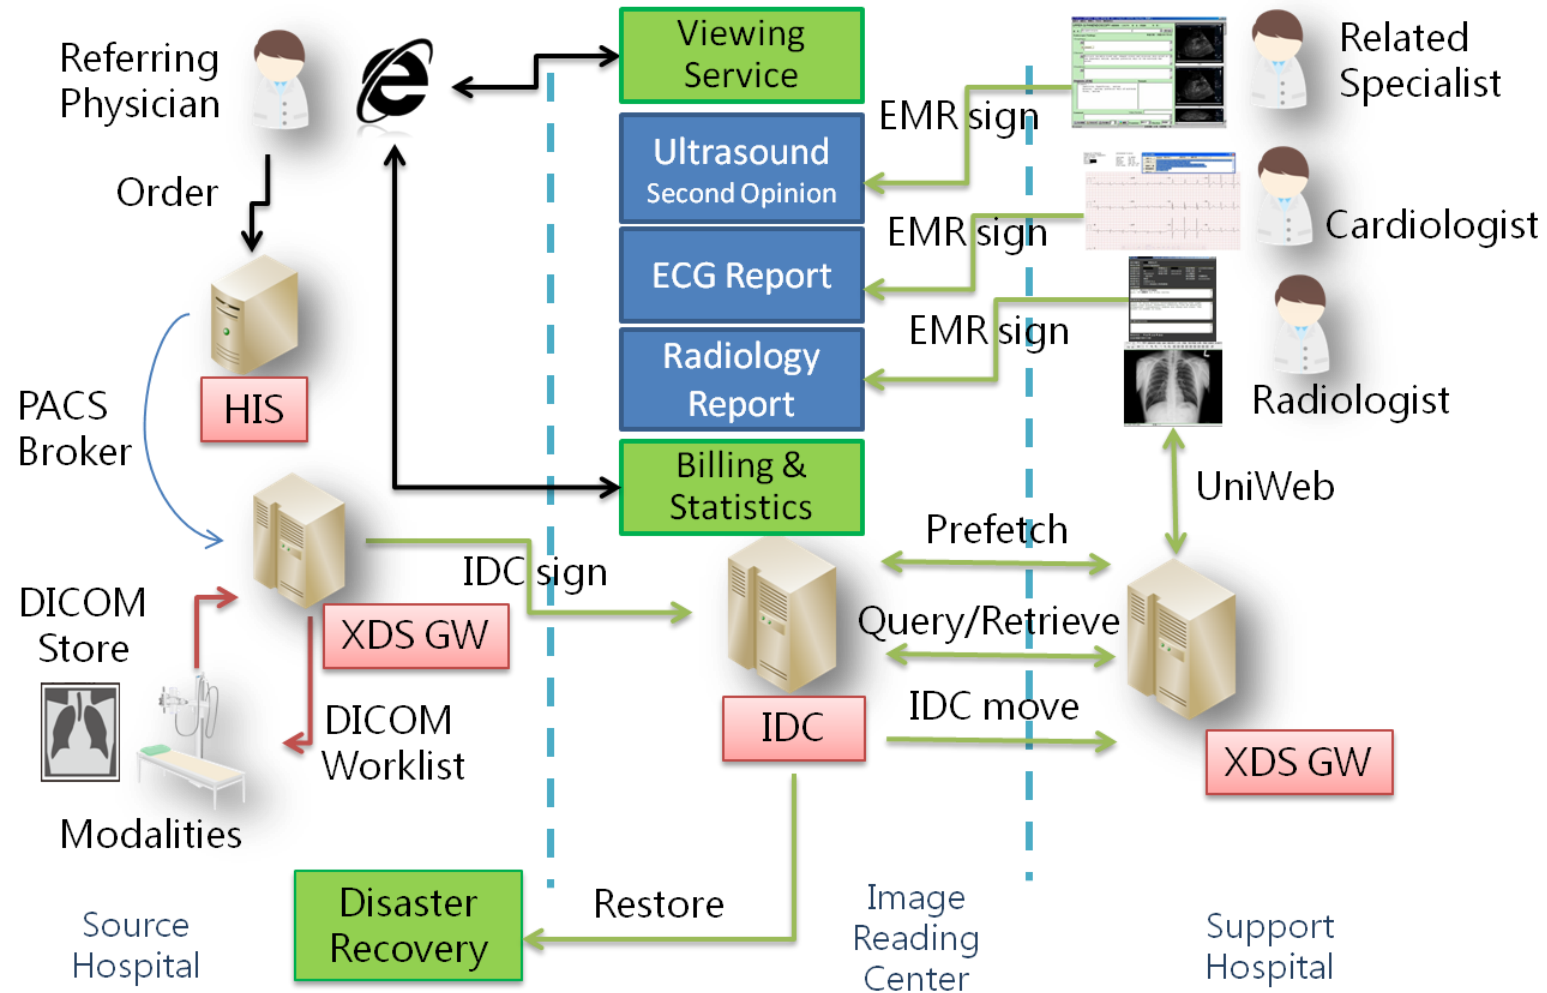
Referring Physician

Order

Viewing Service

Ultrasound Second Opinion

ECG Report

Radiology Report

Billing & Statistics

EMR sign

EMR sign

EMR sign

Related Specialist

Cardiologist

Radiologist

PACS Broker

HIS

XDS GW

IDC sign

DICOM Store

DICOM Worklist

Modalities

IDC

Prefetch

Query/Retrieve

IDC move

UniWeb

XDS GW

Disaster Recovery

Restore

Source Hospital

Image Reading Center

Support Hospital